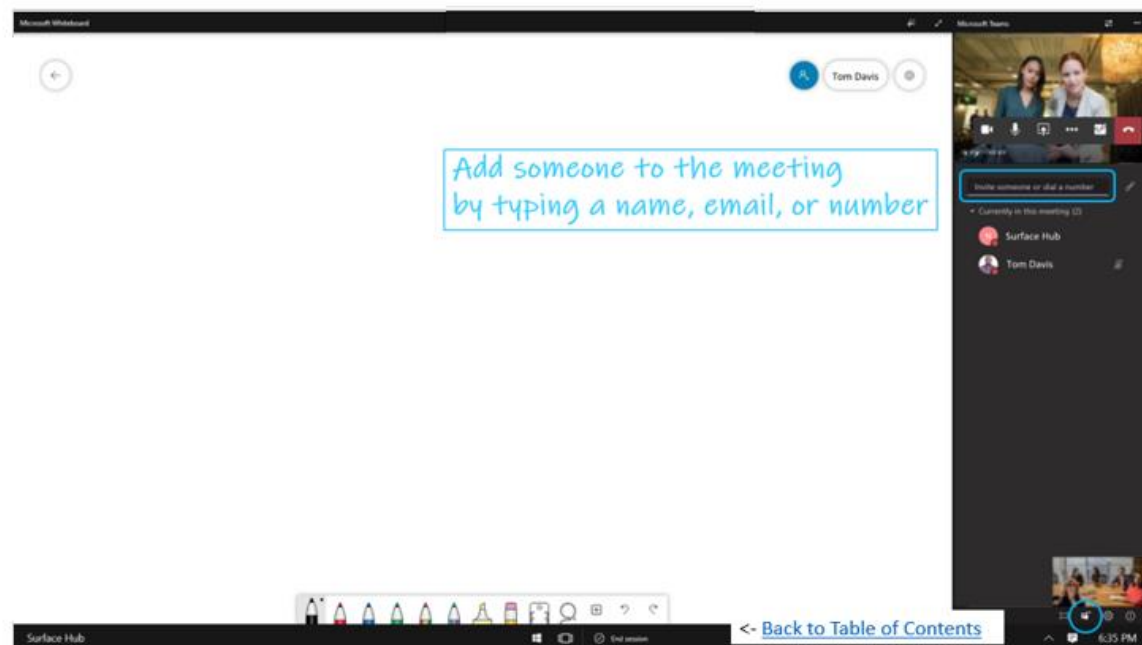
Microsoft Whiteboard

Microsoft Teams

Tom Davis

Add someone to the meeting by typing a name, email, or number

Invite someone or dial a number

Currently in this meeting (2)

Surface Hub

Tom Davis

Surface Hub

End session

<- Back to Table of Contents

6:35 PM